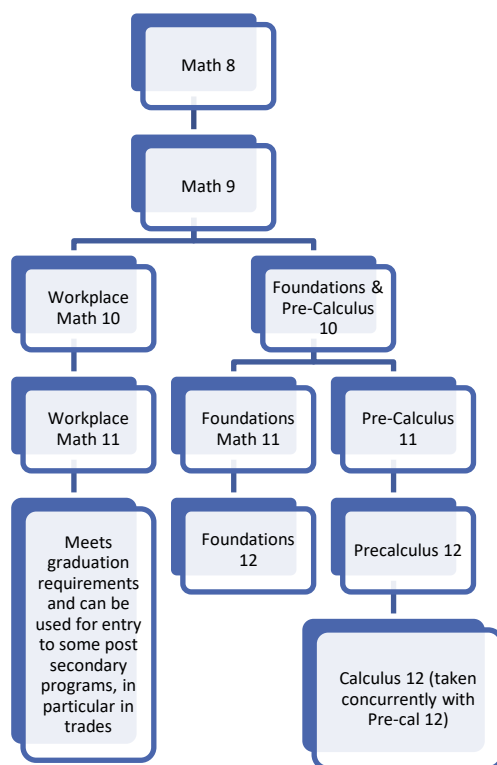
Math 8

Math 9

Workplace Math 10

Foundations & Pre-Calculus 10

Workplace Math 11

Foundations Math 11

Pre-Calculus 11

Meets graduation requirements and can be used for entry to some post secondary programs, in particular in trades

Foundations 12

Precalculus 12

Calculus 12 (taken concurrently with Pre-cal 12)